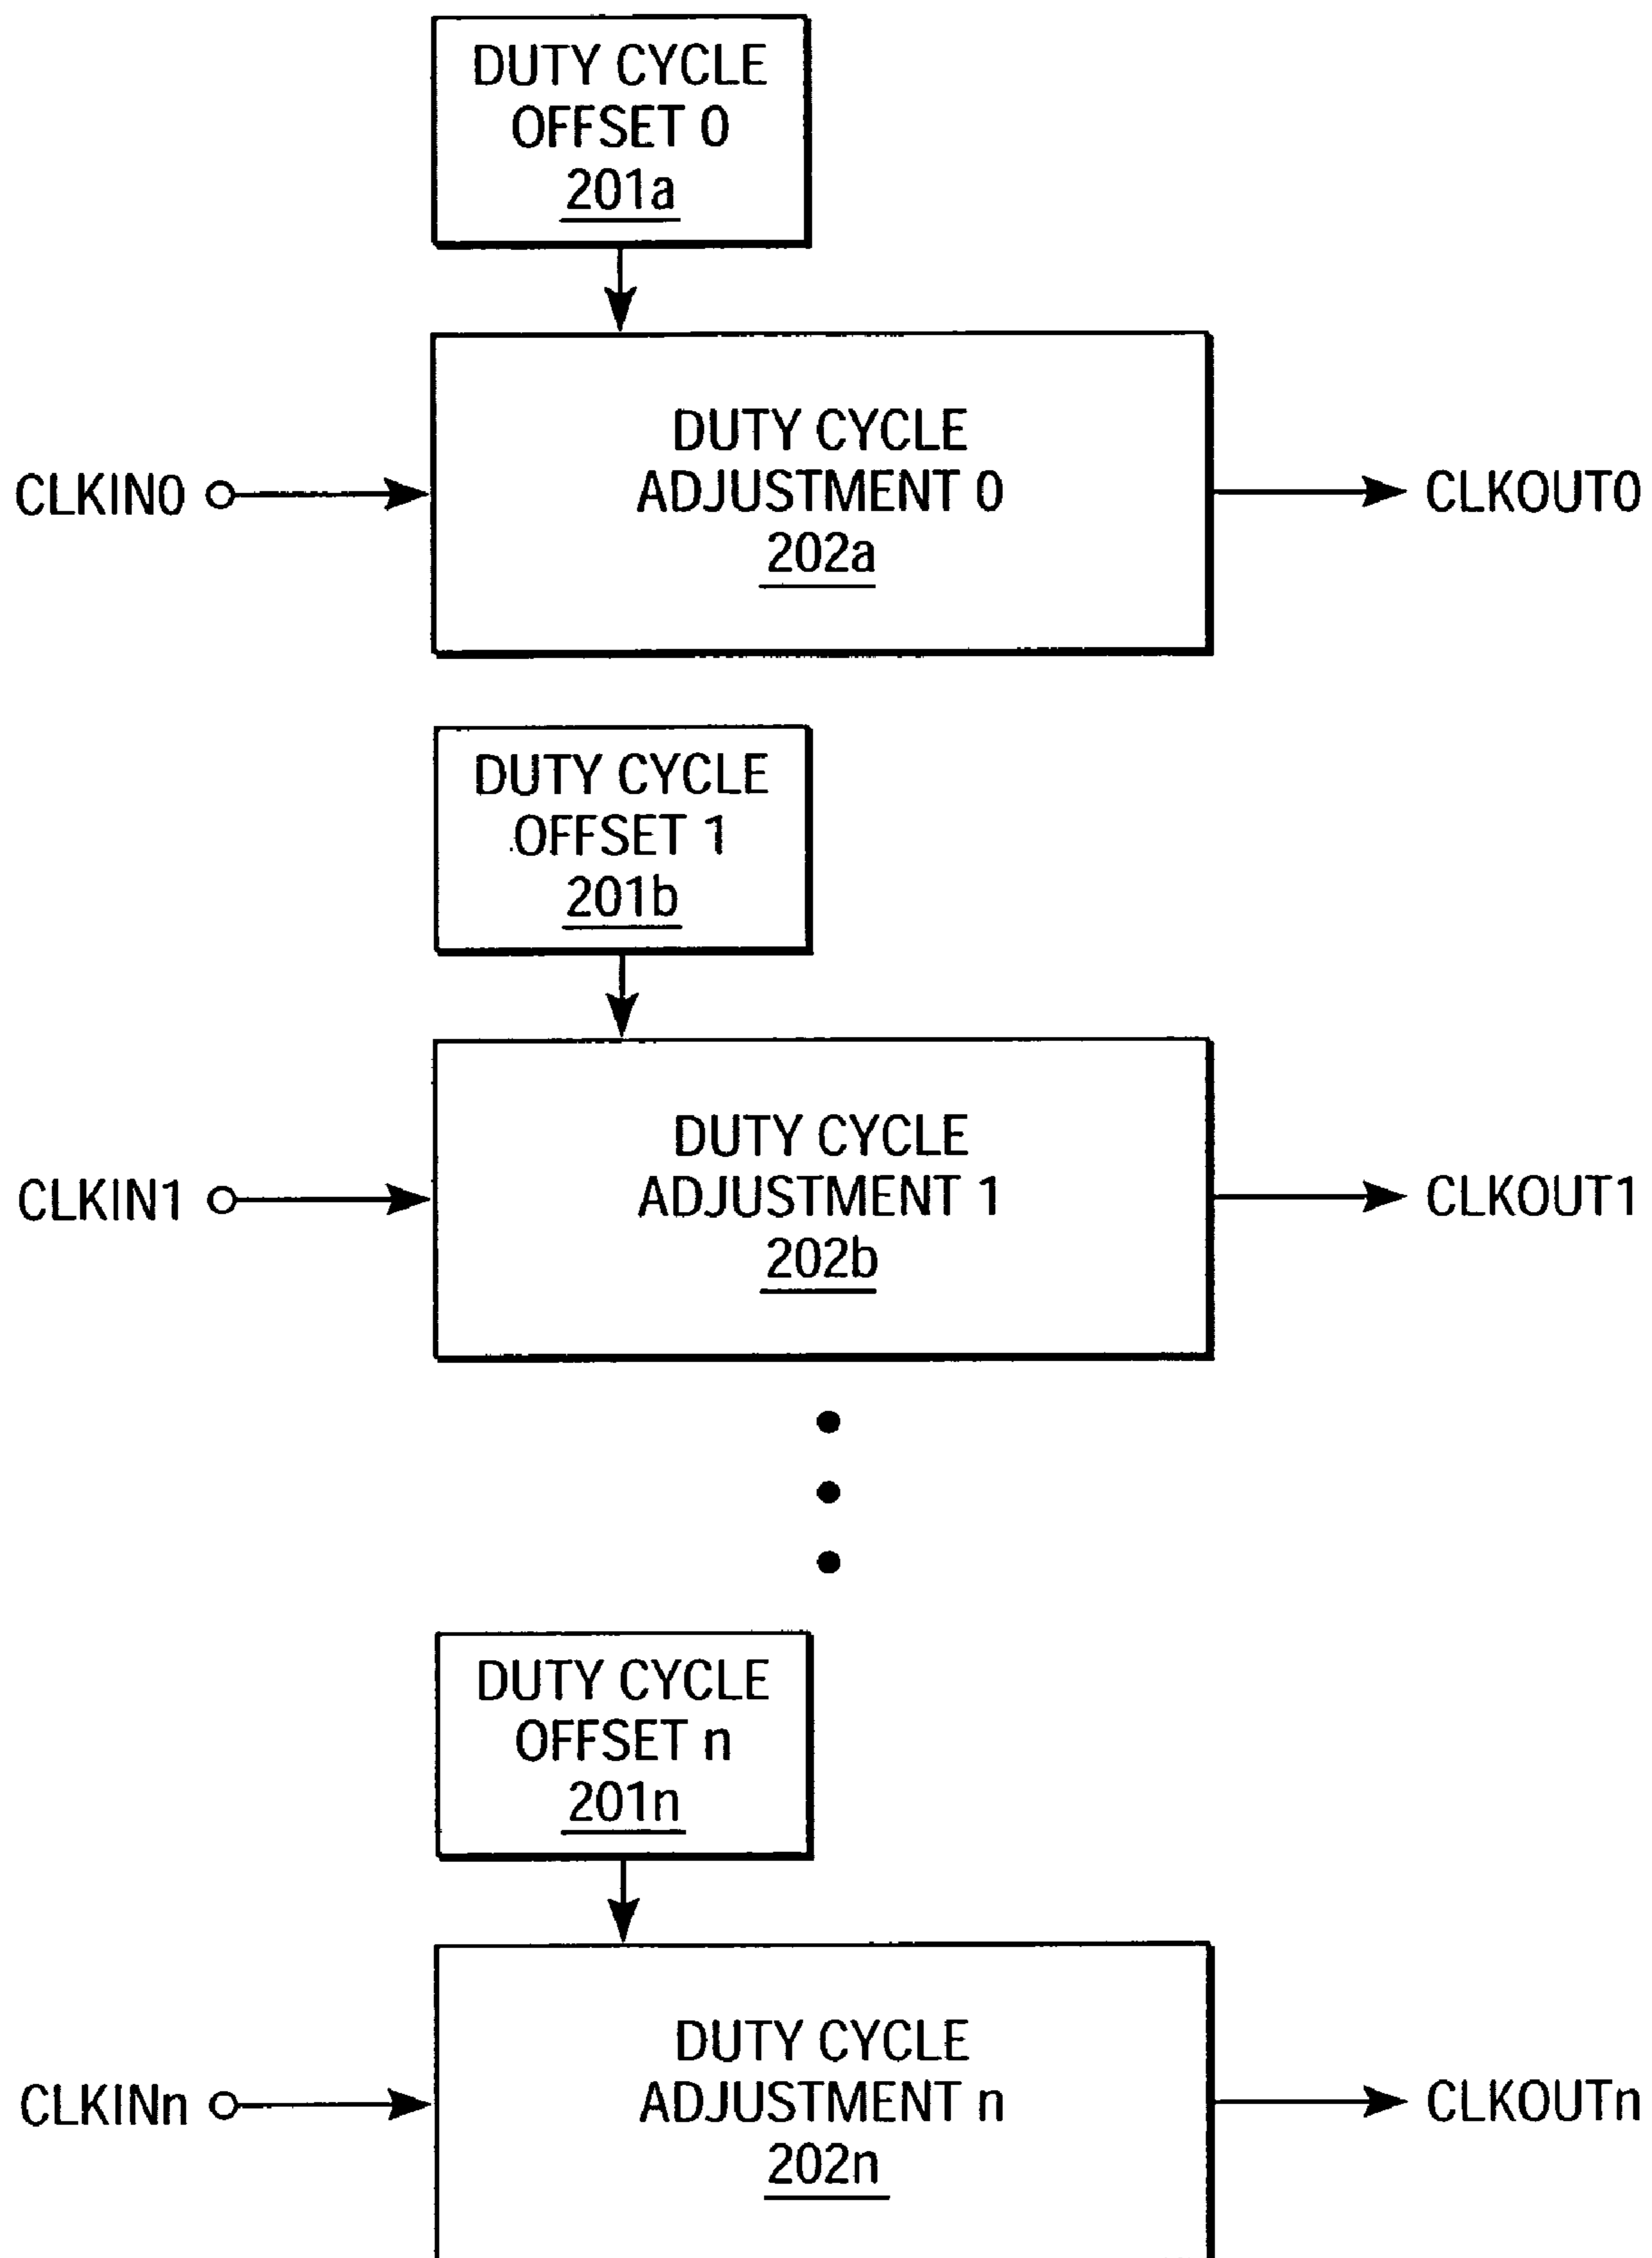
DUTY CYCLE OFFSET 0 201a

CLKIN0

DUTY CYCLE ADJUSTMENT 0 202a

CLKOUT0

DUTY CYCLE OFFSET 1 201b

CLKIN1

DUTY CYCLE ADJUSTMENT 1 202b

CLKOUT1

DUTY CYCLE OFFSET n 201n

CLKINn

DUTY CYCLE ADJUSTMENT n 202n

CLKOUTn